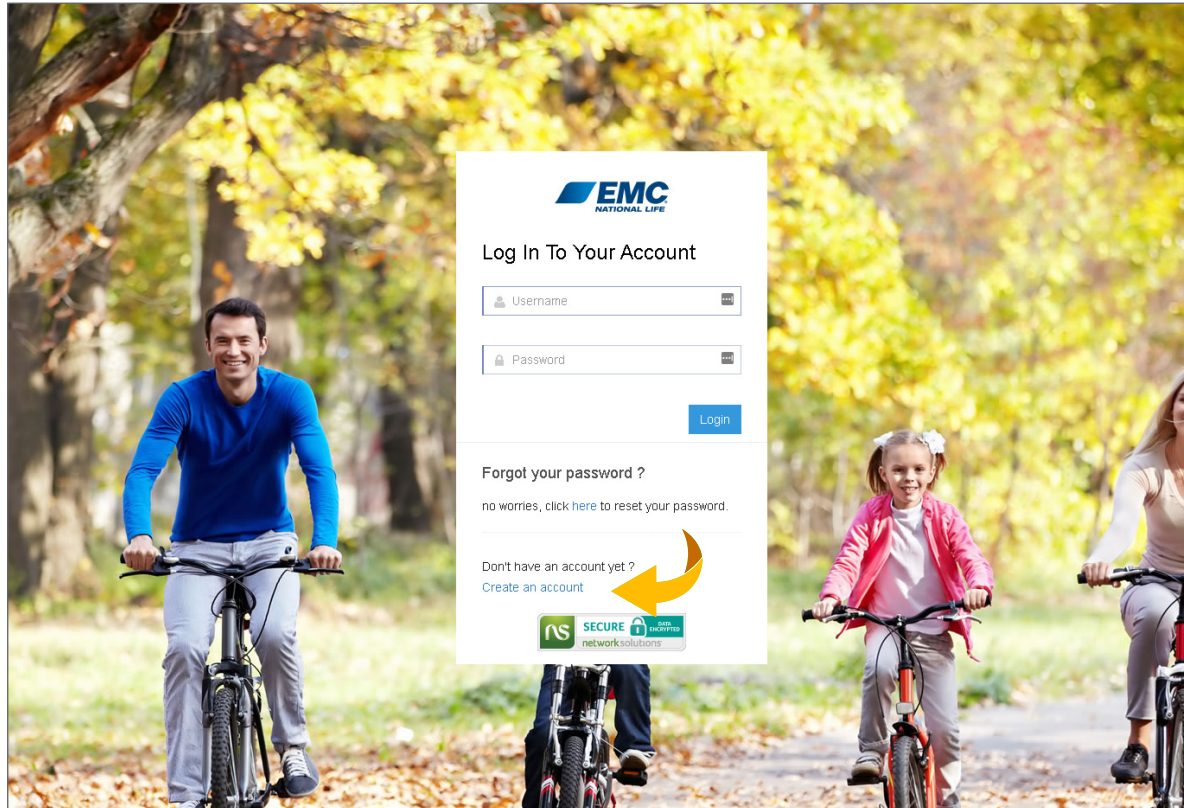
EMC
NATIONAL LIFE

Log In To Your Account

Username

Password

Login

Forgot your password ?

no worries, click here to reset your password.

Don't have an account yet ?
Create an account

ns SECURE DATA ENCRYPTED
networksolutions